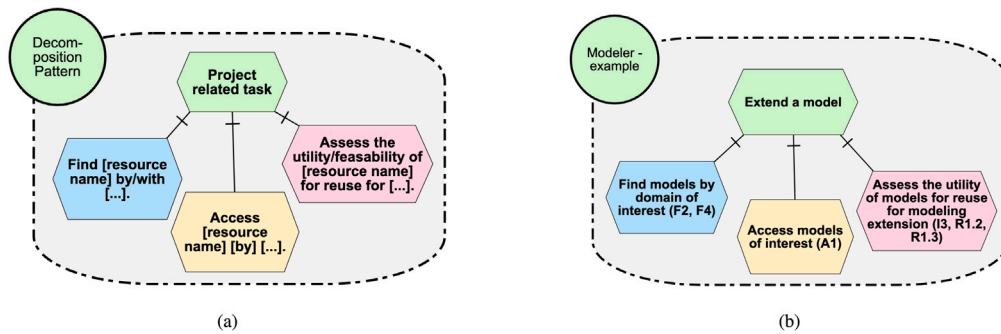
Decomposition Pattern

Project related task

Find [resource name] by/with [...].

Access [resource name] [by] [...].

Assess the utility/feasability of [resource name] for reuse for [...].

(a)

Modeler - example

Extend a model

Find models by domain of interest (F2, F4)

Access models of interest (A1)

Assess the utility of models for reuse for modeling extension (I3, R1.2, R1.3)

(b)